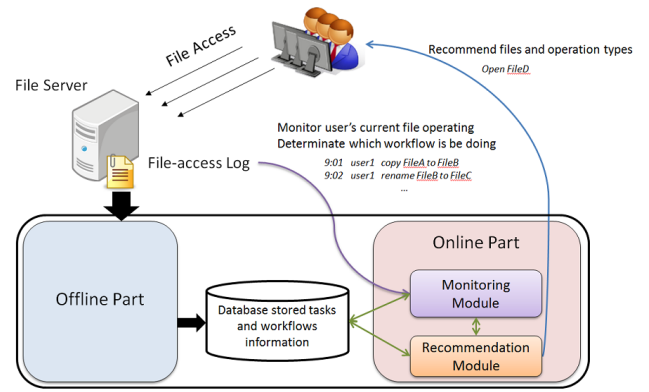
File Access

Recommend files and operation types

Open FileD

File Server

Monitor user's current file operating
Determinate which workflow is be doing

File-access Log

9:01 user1 copy FileA to FileB
9:02 user1 rename FileB to FileC
...

Online Part

Offline Part

Database stored tasks and workflows information

Monitoring Module

Recommendation Module